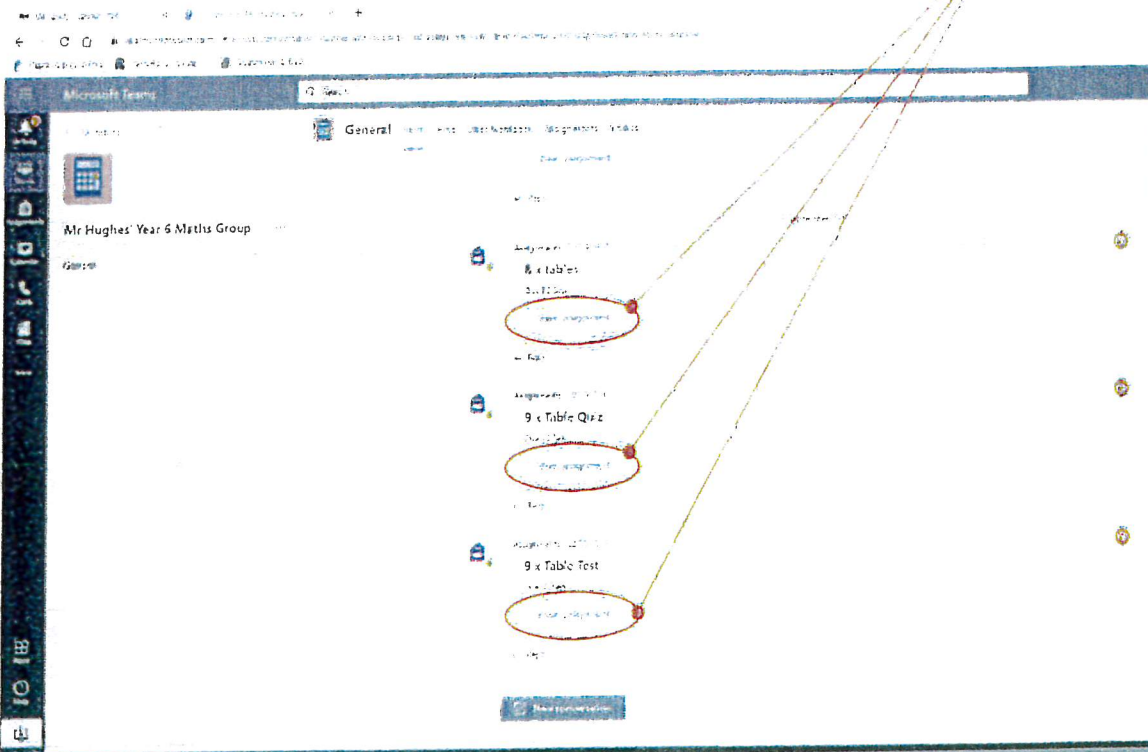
Microsoft Teams

Search

Mr Hughes' Year 6 Maths Group

General

General

Posts Files Class Notebook Assignments Grades

View assignment

Reply

Assignments

8 x tables

View assignment

Reply

Assignments

9 x Table Quiz

View assignment

Reply

Assignments

9 x Table Test

View assignment

Reply

New conversation